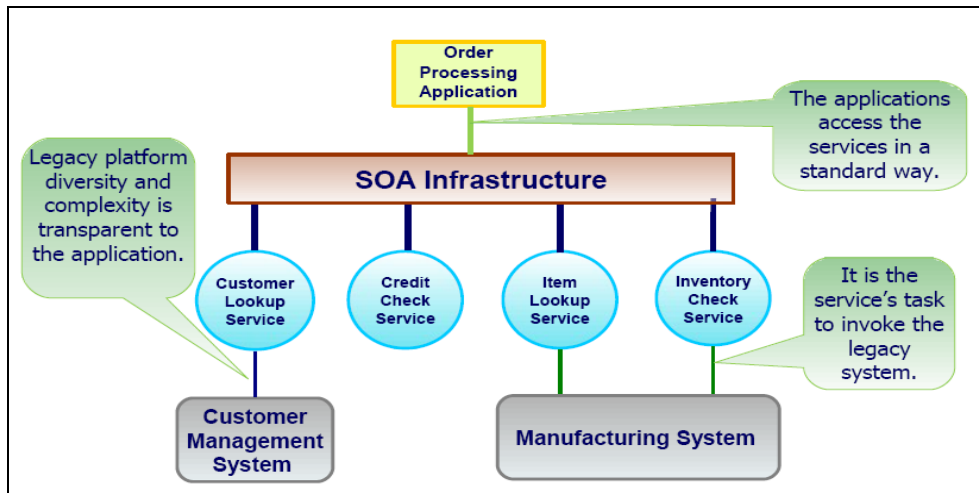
Order Processing Application

The applications access the services in a standard way.

Legacy platform diversity and complexity is transparent to the application.

SOA Infrastructure

Customer Lookup Service

Credit Check Service

Item Lookup Service

Inventory Check Service

It is the service's task to invoke the legacy system.

Customer Management System

Manufacturing System